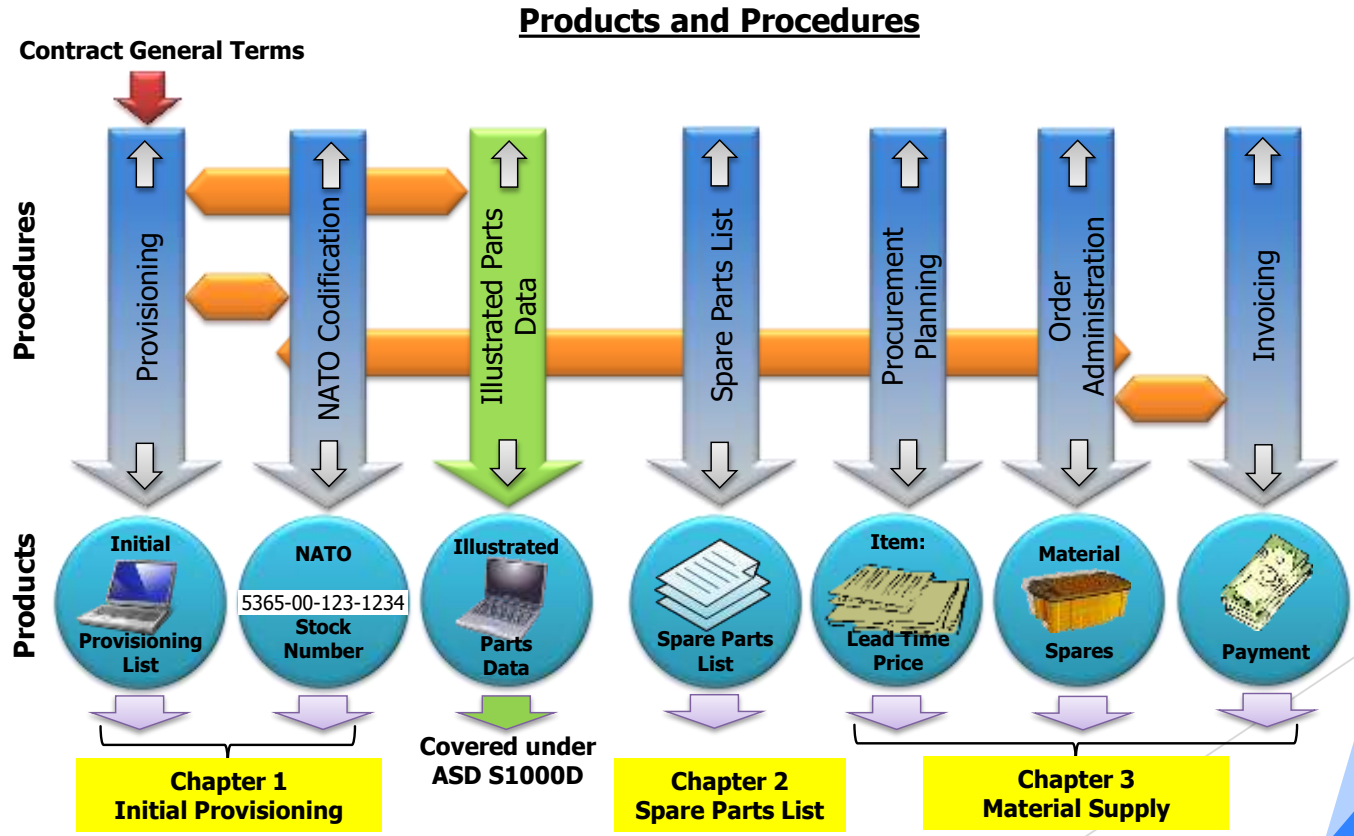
Products and Procedures

Contract General Terms

Procedures

Provisioning

NATO Codification

Illustrated Parts Data

Spare Parts List

Procurement Planning

Order Administration

Invoicing

Products

Initial Provisioning List

NATO 5365-00-123-1234 Stock Number

Illustrated Parts Data

Spare Parts List

Item: Lead Time Price

Material Spares

Payment

Chapter 1
Initial Provisioning

Covered under ASD S1000D

Chapter 2
Spare Parts List

Chapter 3
Material Supply